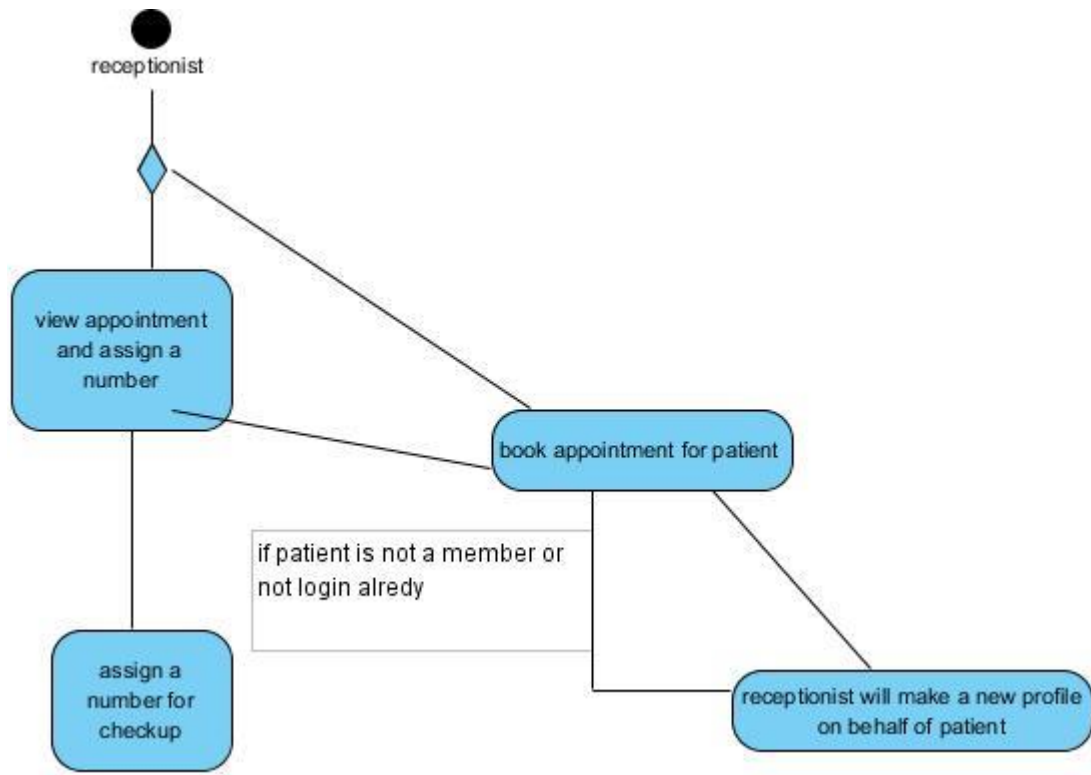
receptionist

view appointment and assign a number

book appointment for patient

if patient is not a member or not login alredy

assign a number for checkup

receptionist will make a new profile on behalf of patient